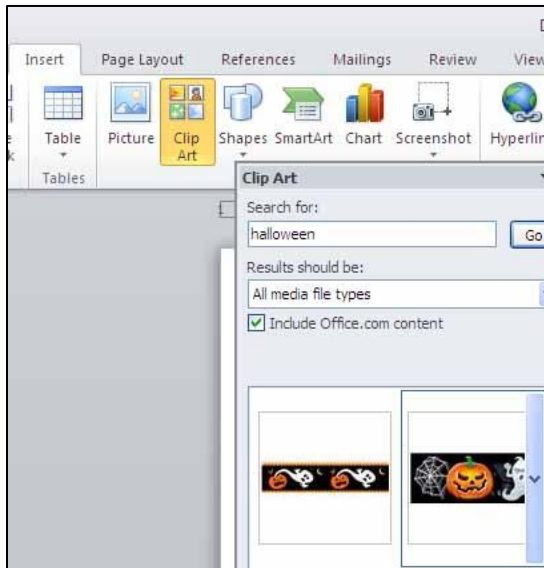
Insert Page Layout References Mailings Review View

Table Picture Clip Art Shapes SmartArt Chart Screenshot Hyperlin

Tables

Clip Art

Search for:

halloween

Go

Results should be:

All media file types

Include Office.com content